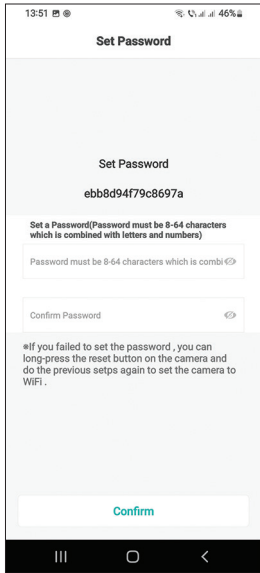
13:51

46%

Set Password

Set Password

ebb8d94f79c8697a

Set a Password(Password must be 8-64 characters which is combined with letters and numbers)

Password must be 8-64 characters which is combi

Confirm Password

*If you failed to set the password , you can long-press the reset button on the camera and do the previous setps again to set the camera to WiFi .

Confirm